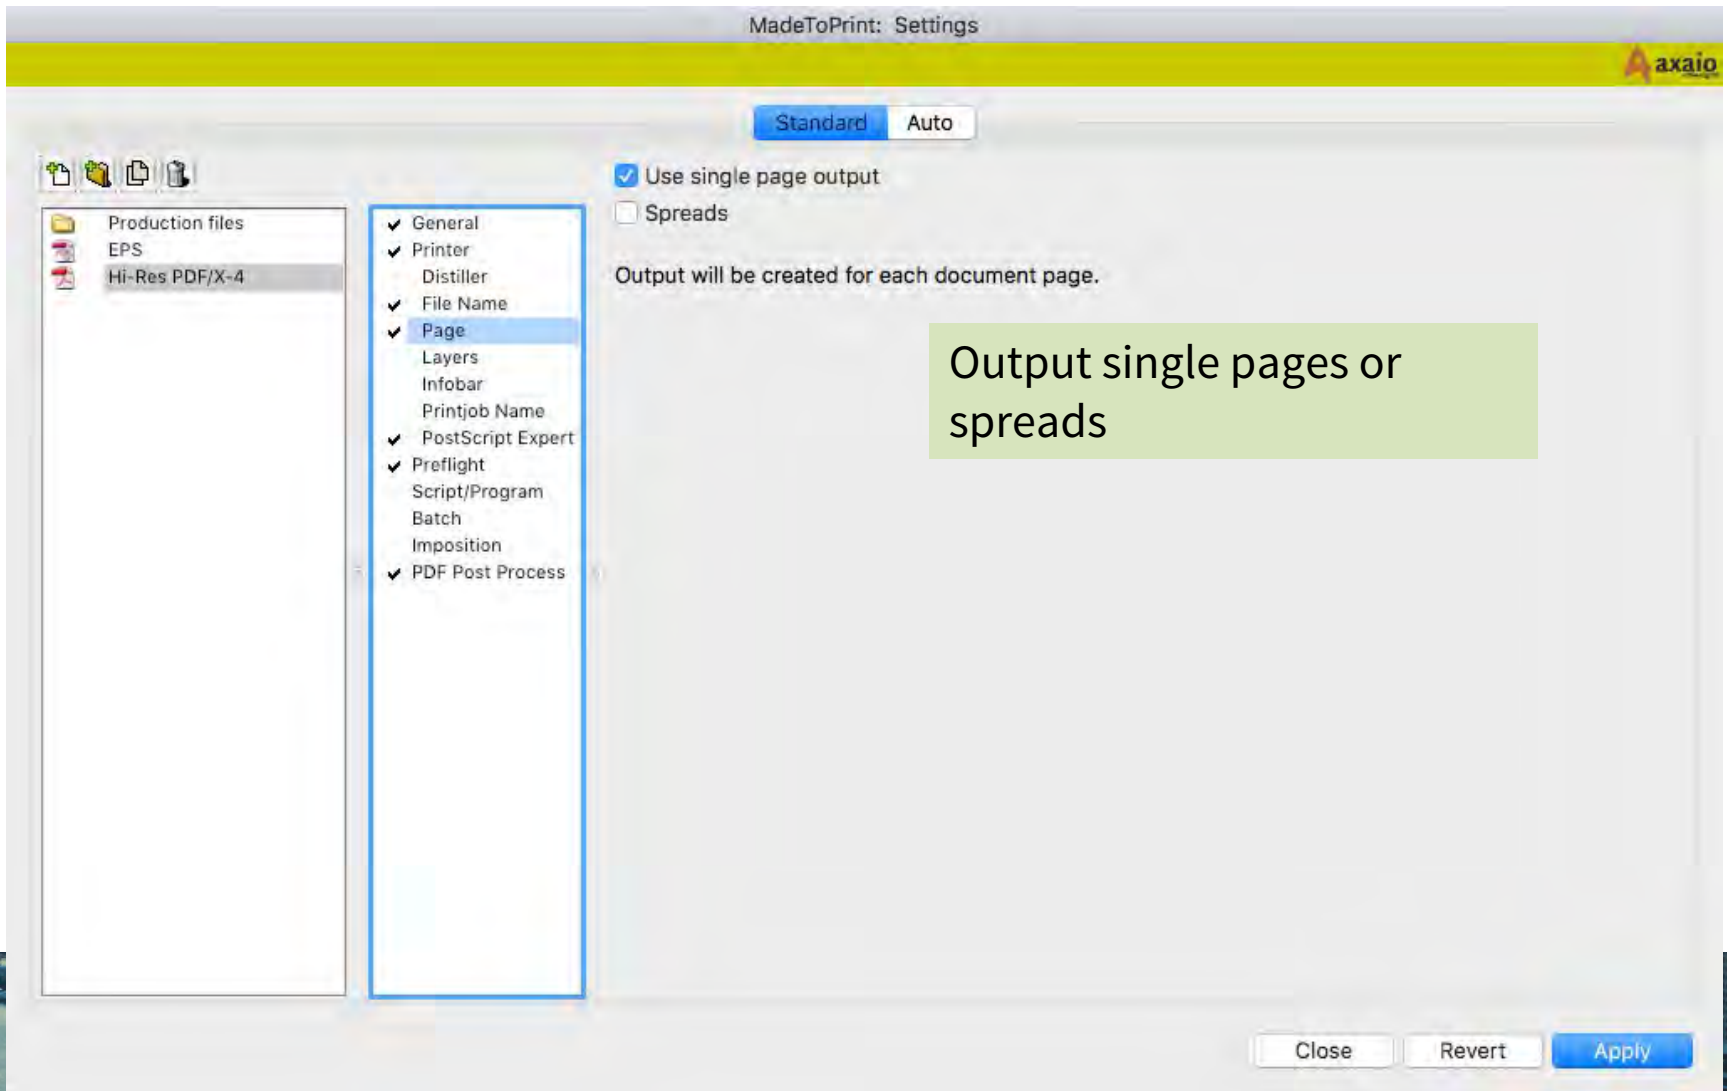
MadeToPrint: Settings

axaio

Standard Auto

Production files
EPS
Hi-Res PDF/X-4

✔ General
✔ Printer
Distiller
✔ File Name
✔ Page
Layers
Infobar
Printjob Name
✔ PostScript Expert
✔ Preflight
Script/Program
Batch
Imposition
✔ PDF Post Process

Use single page output
Spreads

Output will be created for each document page.

Output single pages or spreads

Close Revert Apply